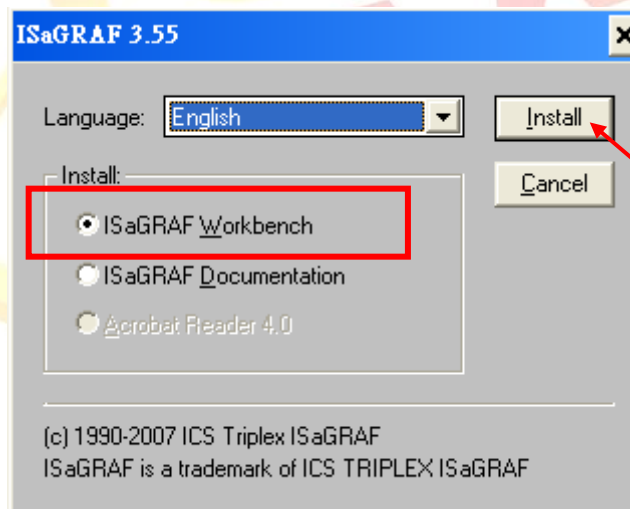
ISaGRAF 3.55

Language: English

Install

Cancel

Install:

ISaGRAF Workbench

ISaGRAF Documentation

Acrobat Reader 4.0

(c) 1990-2007 ICS Triplex ISaGRAF
ISaGRAF is a trademark of ICS TRIPLEX ISaGRAF